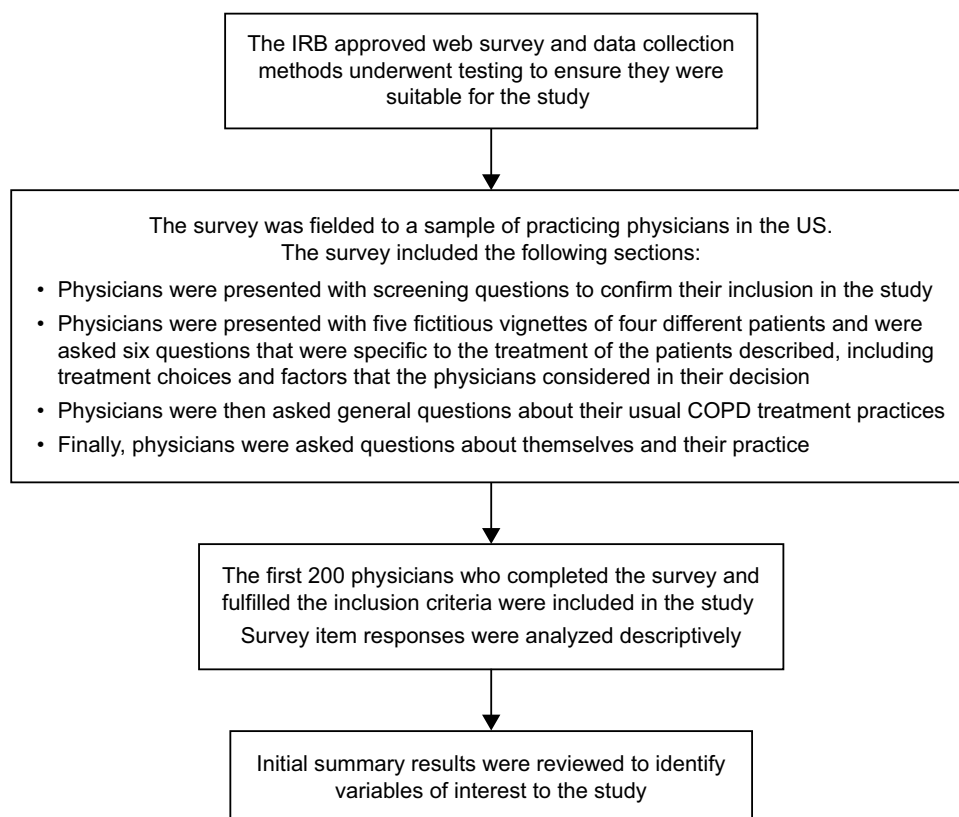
The IRB approved web survey and data collection methods underwent testing to ensure they were suitable for the study

The survey was fielded to a sample of practicing physicians in the US.
The survey included the following sections:

• Physicians were presented with screening questions to confirm their inclusion in the study
• Physicians were presented with five fictitious vignettes of four different patients and were asked six questions that were specific to the treatment of the patients described, including treatment choices and factors that the physicians considered in their decision
• Physicians were then asked general questions about their usual COPD treatment practices
• Finally, physicians were asked questions about themselves and their practice

The first 200 physicians who completed the survey and fulfilled the inclusion criteria were included in the study
Survey item responses were analyzed descriptively

Initial summary results were reviewed to identify variables of interest to the study